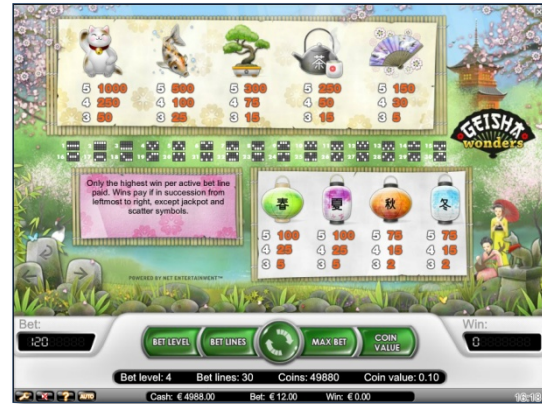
5 1000
4 250
3 50

5 500
4 100
3 25

5 300
4 75
3 15

5 250
4 60
3 15

5 150
4 30
3 5

GEISHA wonders

Only the highest win per active bet line paid. Wins pay if in succession from leftmost to right, except jackpot and scatter symbols.

春 夏 秋 冬

5 100
4 25
3 5

5 100
4 25
3 5

5 75
4 15
3 2

5 75
4 15
3 2

POWERED BY NET ENTERTAINMENT™

Bet:
120

BET LEVEL
BET LINES
MAX BET
COIN VALUE

Win:
0

Bet level: 4 Bet lines: 30 Coins: 49880 Coin value: 0.10

AUTO

Cash: € 4988.00 Bet: € 12.00 Win: € 0.00

16:18